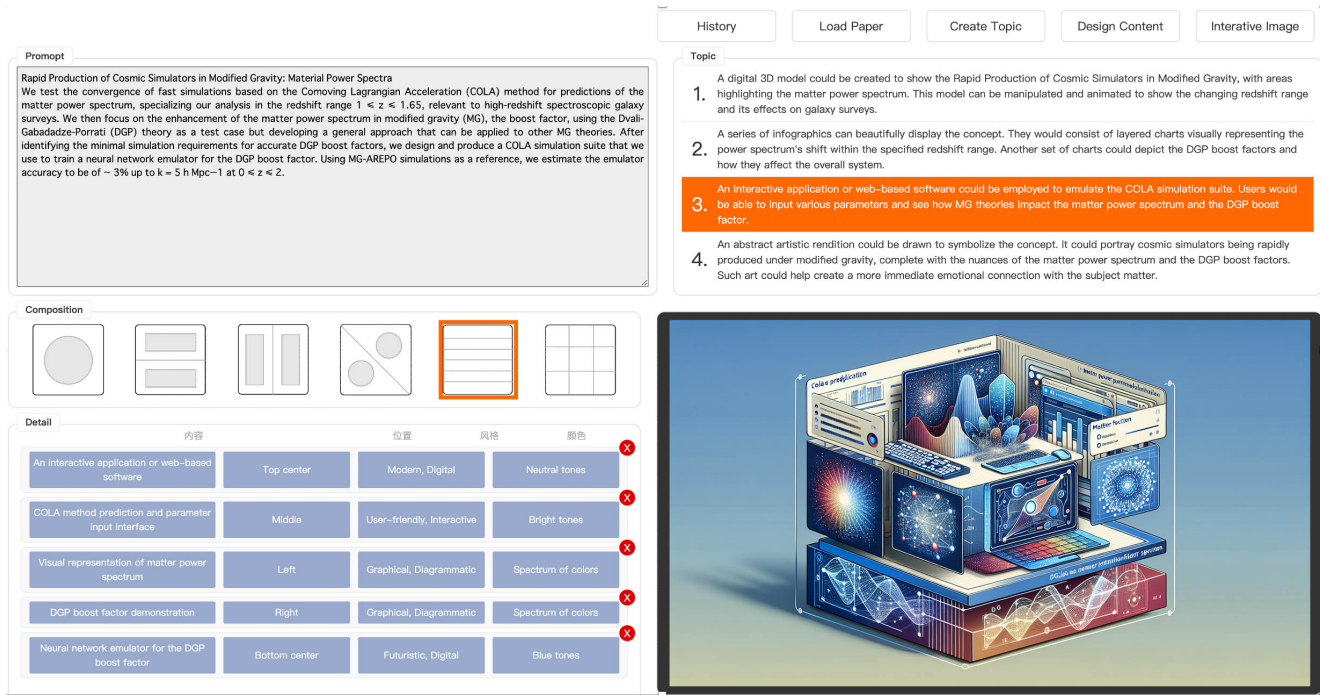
History | Load Paper | Create Topic | Design Content | Interative Image

Promopt

Rapid Production of Cosmic Simulators in Modified Gravity: Material Power Spectra
We test the convergence of fast simulations based on the Comoving Lagrangian Acceleration (COLA) method for predictions of the matter power spectrum, specializing our analysis in the redshift range $1 \leqslant z \leqslant 1.65$, relevant to high-redshift spectroscopic galaxy surveys. We then focus on the enhancement of the matter power spectrum in modified gravity (MG), the boost factor, using the Dvali-Gabadadze-Porrati (DGP) theory as a test case but developing a general approach that can be applied to other MG theories. After identifying the minimal simulation requirements for accurate DGP boost factors, we design and produce a COLA simulation suite that we use to train a neural network emulator for the DGP boost factor. Using MG-AREPO simulations as a reference, we estimate the emulator accuracy to be of ~ 3% up to k = 5 h Mpc−1 at $0 \leqslant z \leqslant 2$.

Topic

1. A digital 3D model could be created to show the Rapid Production of Cosmic Simulators in Modified Gravity, with areas highlighting the matter power spectrum. This model can be manipulated and animated to show the changing redshift range and its effects on galaxy surveys.

2. A series of infographics can beautifully display the concept. They would consist of layered charts visually representing the power spectrum's shift within the specified redshift range. Another set of charts could depict the DGP boost factors and how they affect the overall system.

3. An interactive application or web-based software could be employed to emulate the COLA simulation suite. Users would be able to input various parameters and see how MG theories impact the matter power spectrum and the DGP boost factor.

4. An abstract artistic rendition could be drawn to symbolize the concept. It could portray cosmic simulators being rapidly produced under modified gravity, complete with the nuances of the matter power spectrum and the DGP boost factors. Such art could help create a more immediate emotional connection with the subject matter.

Composition

Detail

| 内容 | 位置 | 风格 | 颜色 |
|---|---|---|---|
| An interactive application or web-based software | Top center | Modern, Digital | Neutral tones |
| COLA method prediction and parameter input interface | Middle | User-friendly, Interactive | Bright tones |
| Visual representation of matter power spectrum | Left | Graphical, Diagrammatic | Spectrum of colors |
| DGP boost factor demonstration | Right | Graphical, Diagrammatic | Spectrum of colors |
| Neural network emulator for the DGP boost factor | Bottom center | Futuristic, Digital | Blue tones |

X X X X X

COLA prediction
Matter factor
DG